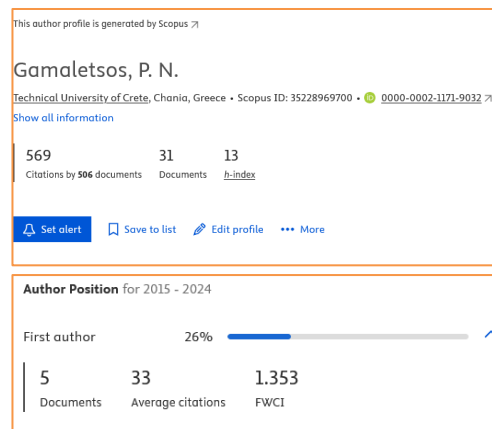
This author profile is generated by Scopus ↗

Gamaletsos, P. N.

Technical University of Crete, Chania, Greece • Scopus ID: 35228969700 • 0000-0002-1171-9032 ↗

Show all information

569
Citations by 506 documents

31
Documents

13
h-index

Set alert

Save to list

Edit profile

More

Author Position for 2015 - 2024

First author

26%

5
Documents

33
Average citations

1.353
FWCI